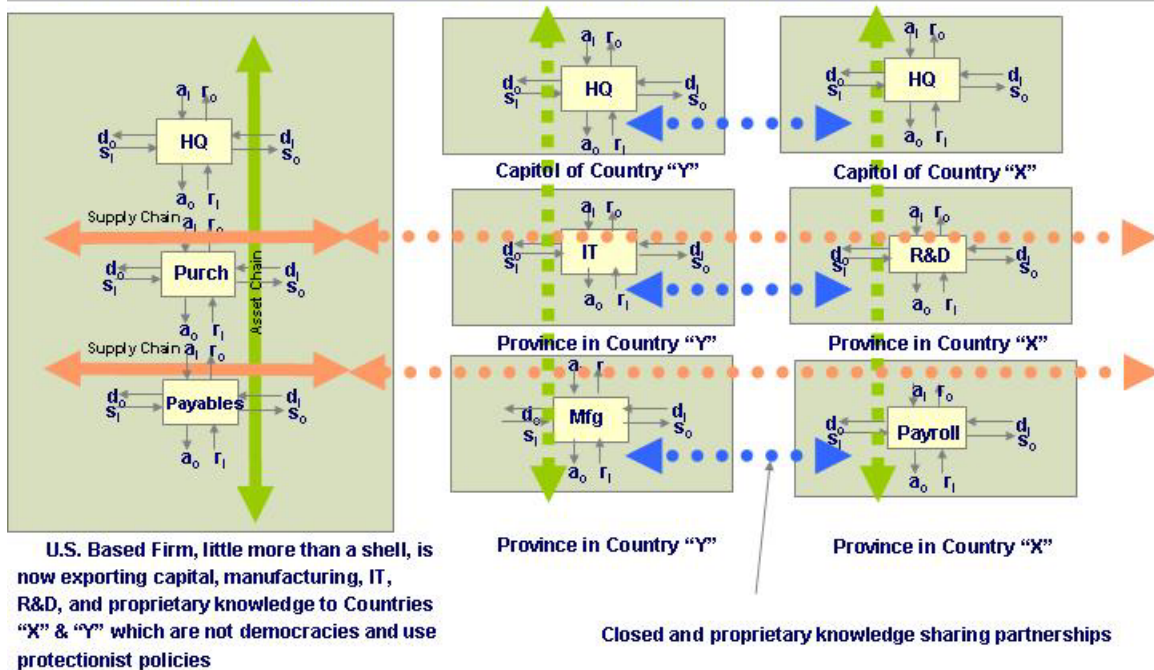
$a_I$ $r_o$
$d_o$ $s_I$ HQ $d_I$ $s_o$
$a_o$ $r_I$

Supply Chain
$a_I$ $r_o$
$d_o$ $s_I$ Purch $d_I$ $s_o$
$a_o$ $r_I$

Asset Chain

Supply Chain
$a_I$ $r_o$
$d_o$ $s_I$ Payables $d_I$ $s_o$
$a_o$ $r_I$

$a_I$ $r_o$
$d_o$ $s_I$ HQ $d_I$ $s_o$
$a_o$ $r_I$

Capitol of Country "Y"

$a_I$ $r_o$
$d_o$ $s_I$ HQ $d_I$ $s_o$
$a_o$ $r_I$

Capitol of Country "X"

$a_I$ $r_o$
$d_o$ $s_I$ IT $d_I$ $s_o$
$a_o$ $r_I$

Province in Country "Y"

$a_I$ $r_o$
$d_o$ $s_I$ R&D $d_I$ $s_o$
$a_o$ $r_I$

Province in Country "X"

$a_I$ $r$
$d_o$ $s_I$ Mfg $d_I$ $s_o$
$a_o$ $r_I$

$a_I$ $r_o$
$d_o$ $s_I$ Payroll $d_I$ $s_o$
$a_o$ $r_I$

U.S. Based Firm, little more than a shell, is now exporting capital, manufacturing, IT, R&D, and proprietary knowledge to Countries "X" & "Y" which are not democracies and use protectionist policies

Province in Country "Y"

Province in Country "X"

Closed and proprietary knowledge sharing partnerships